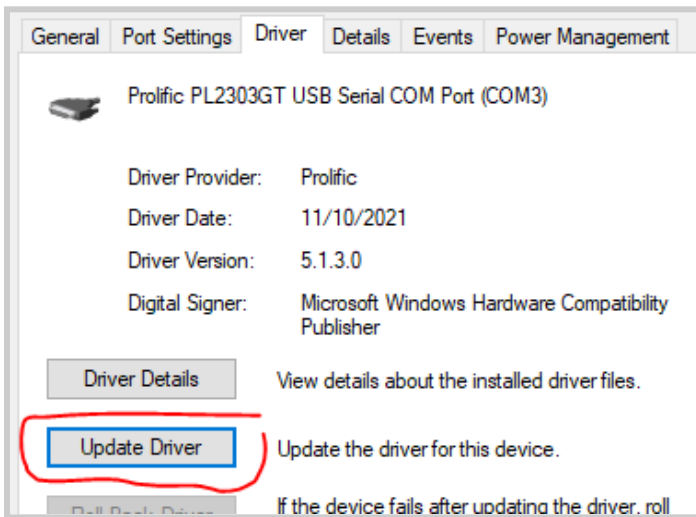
General Port Settings Driver Details Events Power Management

Prolific PL2303GT USB Serial COM Port (COM3)

| | |
|---|---|
| Driver Provider: | Prolific |
| Driver Date: | 11/10/2021 |
| Driver Version: | 5.1.3.0 |
| Digital Signer: | Microsoft Windows Hardware Compatibility Publisher |

Driver Details View details about the installed driver files.

Update Driver Update the driver for this device.

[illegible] If the device fails after updating the driver, roll